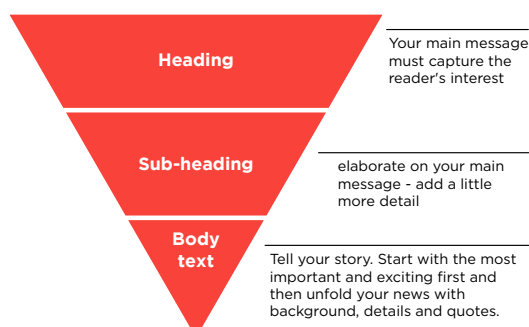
Heading

Your main message must capture the reader's interest

Sub-heading

elaborate on your main message - add a little more detail

Body text

Tell your story. Start with the most important and exciting first and then unfold your news with background, details and quotes.